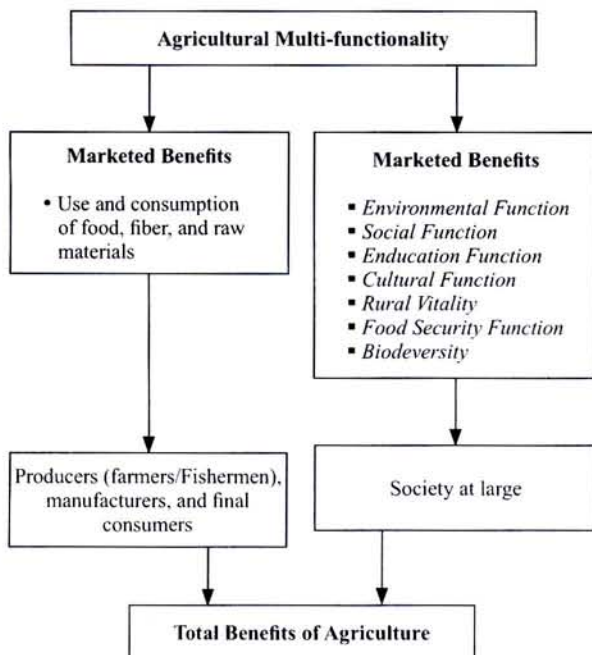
Agricultural Multi-functionality

Marketed Benefits

• Use and consumption of food, fiber, and raw materials

Marketed Benefits

▪ Environmental Function
▪ Social Function
▪ Enducation Function
▪ Cultural Function
▪ Rural Vitality
▪ Food Security Function
▪ Biodeversity

Producers (farmers/Fishermen), manufacturers, and final consumers

Society at large

Total Benefits of Agriculture